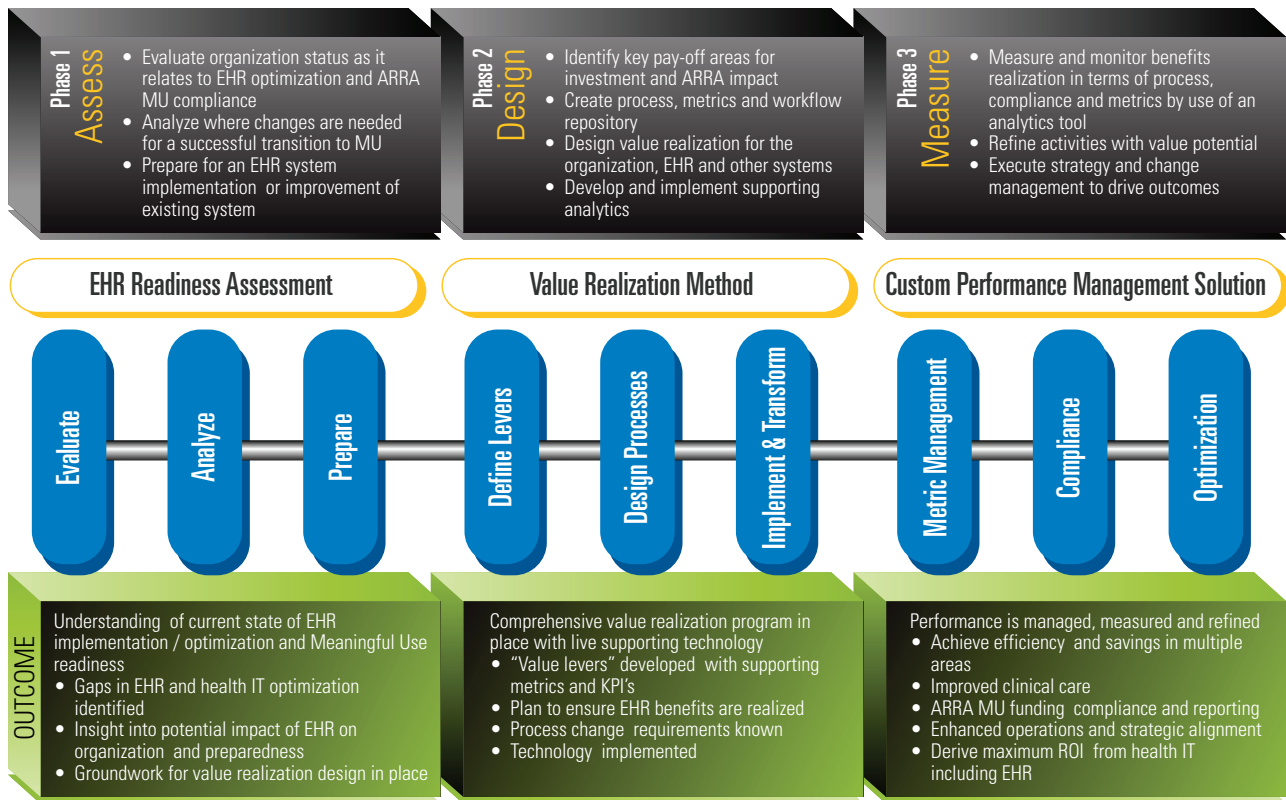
Phase 1
Assess

- Evaluate organization status as it relates to EHR optimization and ARRA MU compliance
- Analyze where changes are needed for a successful transition to MU
- Prepare for an EHR system implementation or improvement of existing system

Phase 2
Design

- Identify key pay-off areas for investment and ARRA impact
- Create process, metrics and workflow repository
- Design value realization for the organization, EHR and other systems
- Develop and implement supporting analytics

Phase 3
Measure

- Measure and monitor benefits realization in terms of process, compliance and metrics by use of an analytics tool
- Refine activities with value potential
- Execute strategy and change management to drive outcomes

EHR Readiness Assessment

Value Realization Method

Custom Performance Management Solution

Evaluate

Analyze

Prepare

Define Levers

Design Processes

Implement & Transform

Metric Management

Compliance

Optimization

OUTCOME

Understanding of current state of EHR implementation / optimization and Meaningful Use readiness
- Gaps in EHR and health IT optimization identified
- Insight into potential impact of EHR on organization and preparedness
- Groundwork for value realization design in place

Comprehensive value realization program in place with live supporting technology
- "Value levers" developed with supporting metrics and KPI's
- Plan to ensure EHR benefits are realized
- Process change requirements known
- Technology implemented

Performance is managed, measured and refined
- Achieve efficiency and savings in multiple areas
- Improved clinical care
- ARRA MU funding compliance and reporting
- Enhanced operations and strategic alignment
- Derive maximum ROI from health IT including EHR